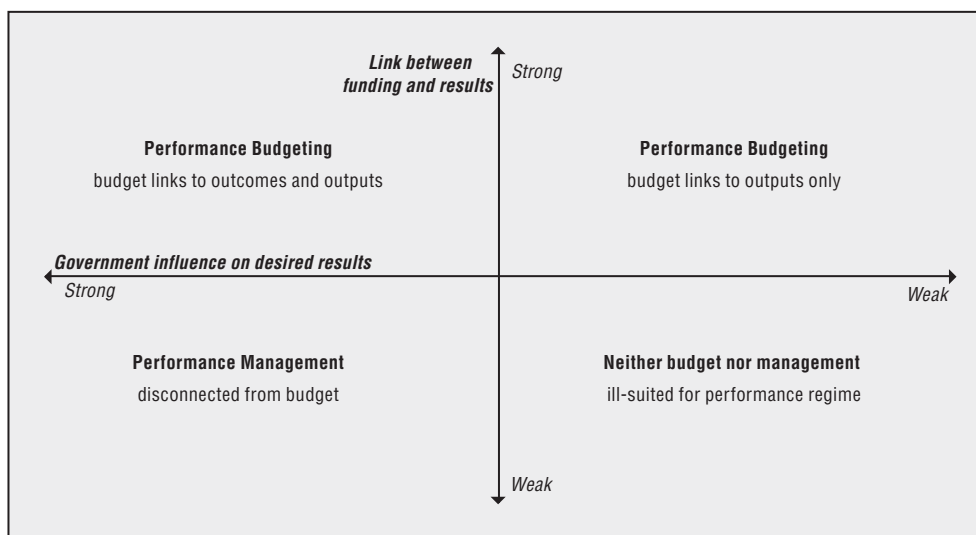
Link between funding and results

Strong

Performance Budgeting

budget links to outcomes and outputs

Performance Budgeting

budget links to outputs only

Government influence on desired results

Strong

Weak

Performance Management

disconnected from budget

Neither budget nor management

ill-suited for performance regime

Weak